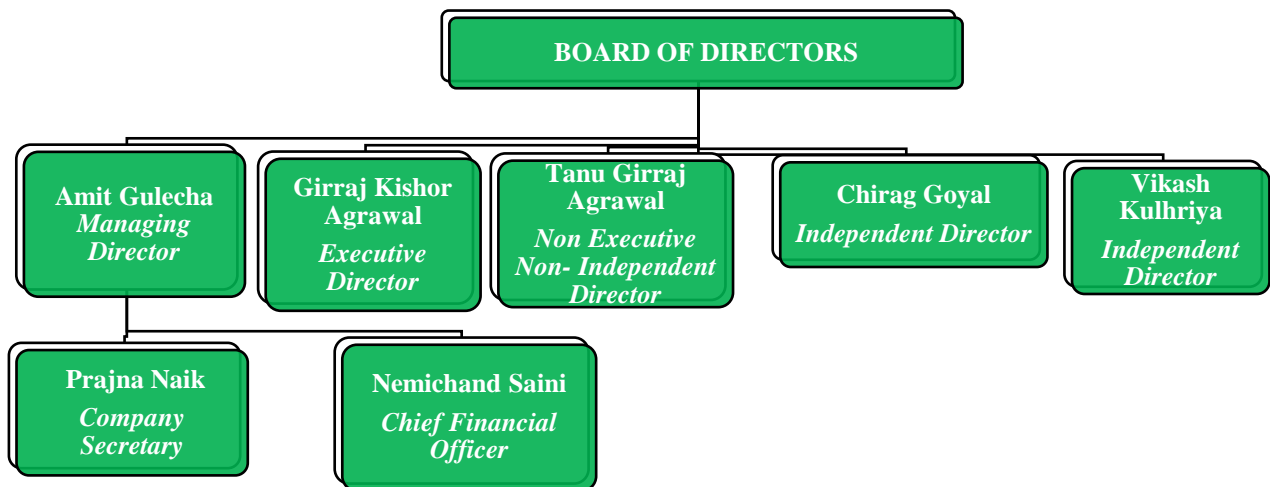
BOARD OF DIRECTORS

Amit Gulecha
Managing Director

Girraj Kishor Agrawal
Executive Director

Tanu Girraj Agrawal
Non Executive Non- Independent Director

Chirag Goyal
Independent Director

Vikash Kulhriya
Independent Director

Prajna Naik
Company Secretary

Nemichand Saini
Chief Financial Officer